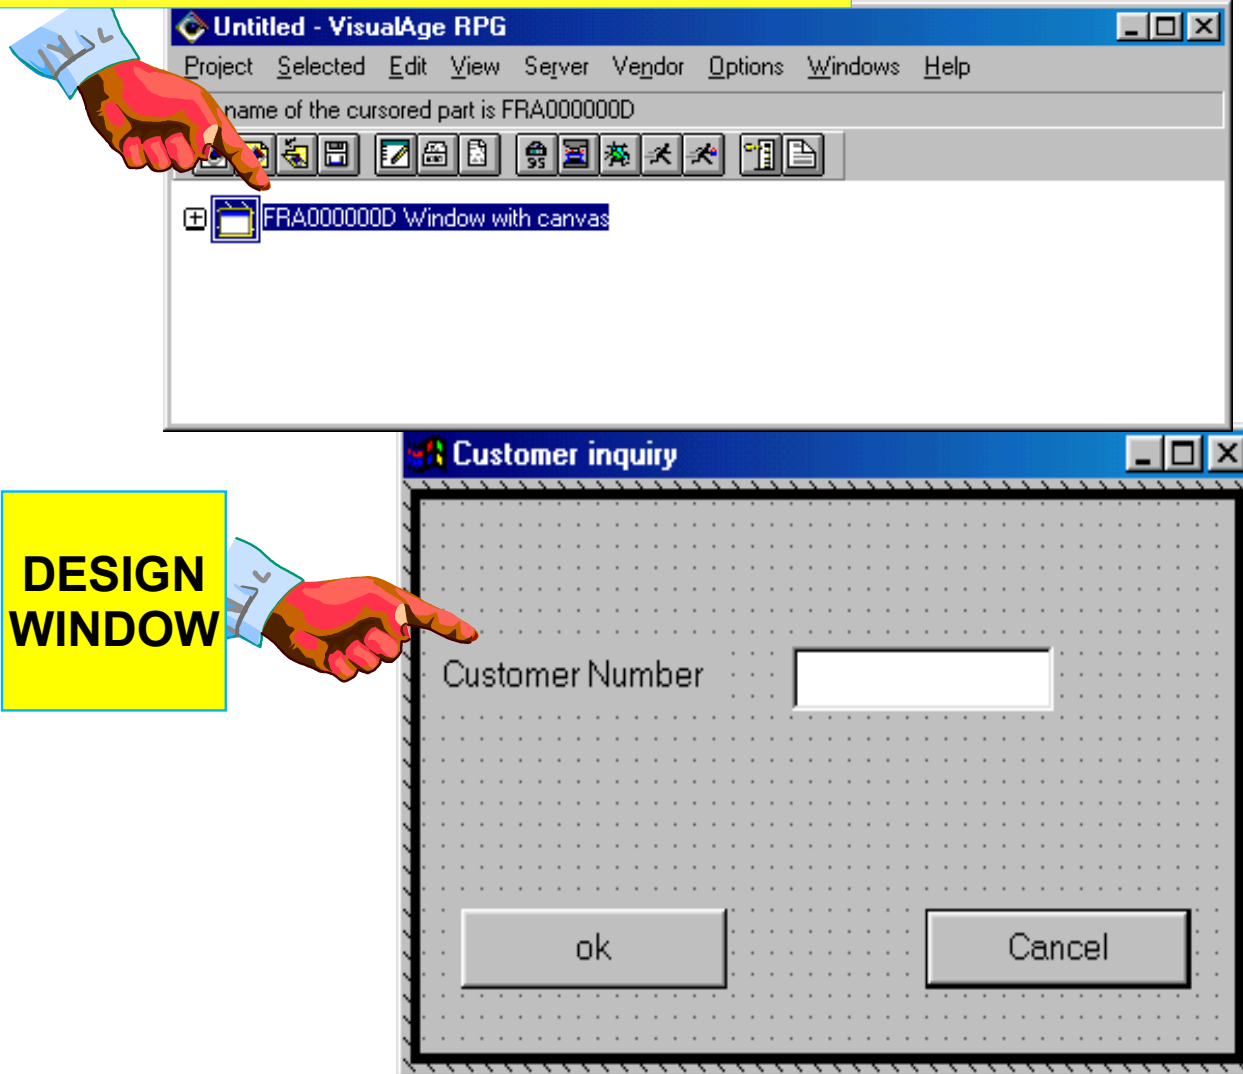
Untitled - VisualAge RPG

Project Selected Edit View Server Vendor Options Windows Help

name of the cursored part is FRA000000D

FRA000000D Window with canvas

Customer inquiry

DESIGN WINDOW

Customer Number

ok

Cancel